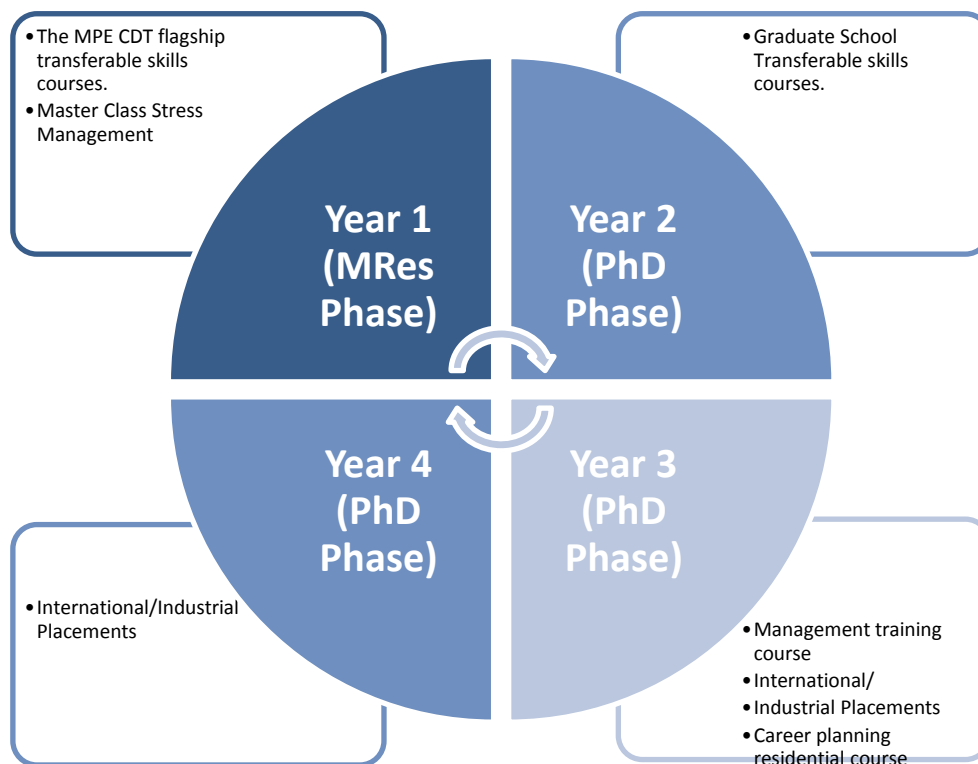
- The MPE CDT flagship transferable skills courses.
- Master Class Stress Management

- Graduate School Transferable skills courses.

Year 1 (MRes Phase)

Year 2 (PhD Phase)

Year 4 (PhD Phase)

Year 3 (PhD Phase)

- International/Industrial Placements

- Management training course
- International/
- Industrial Placements
- Career planning residential course